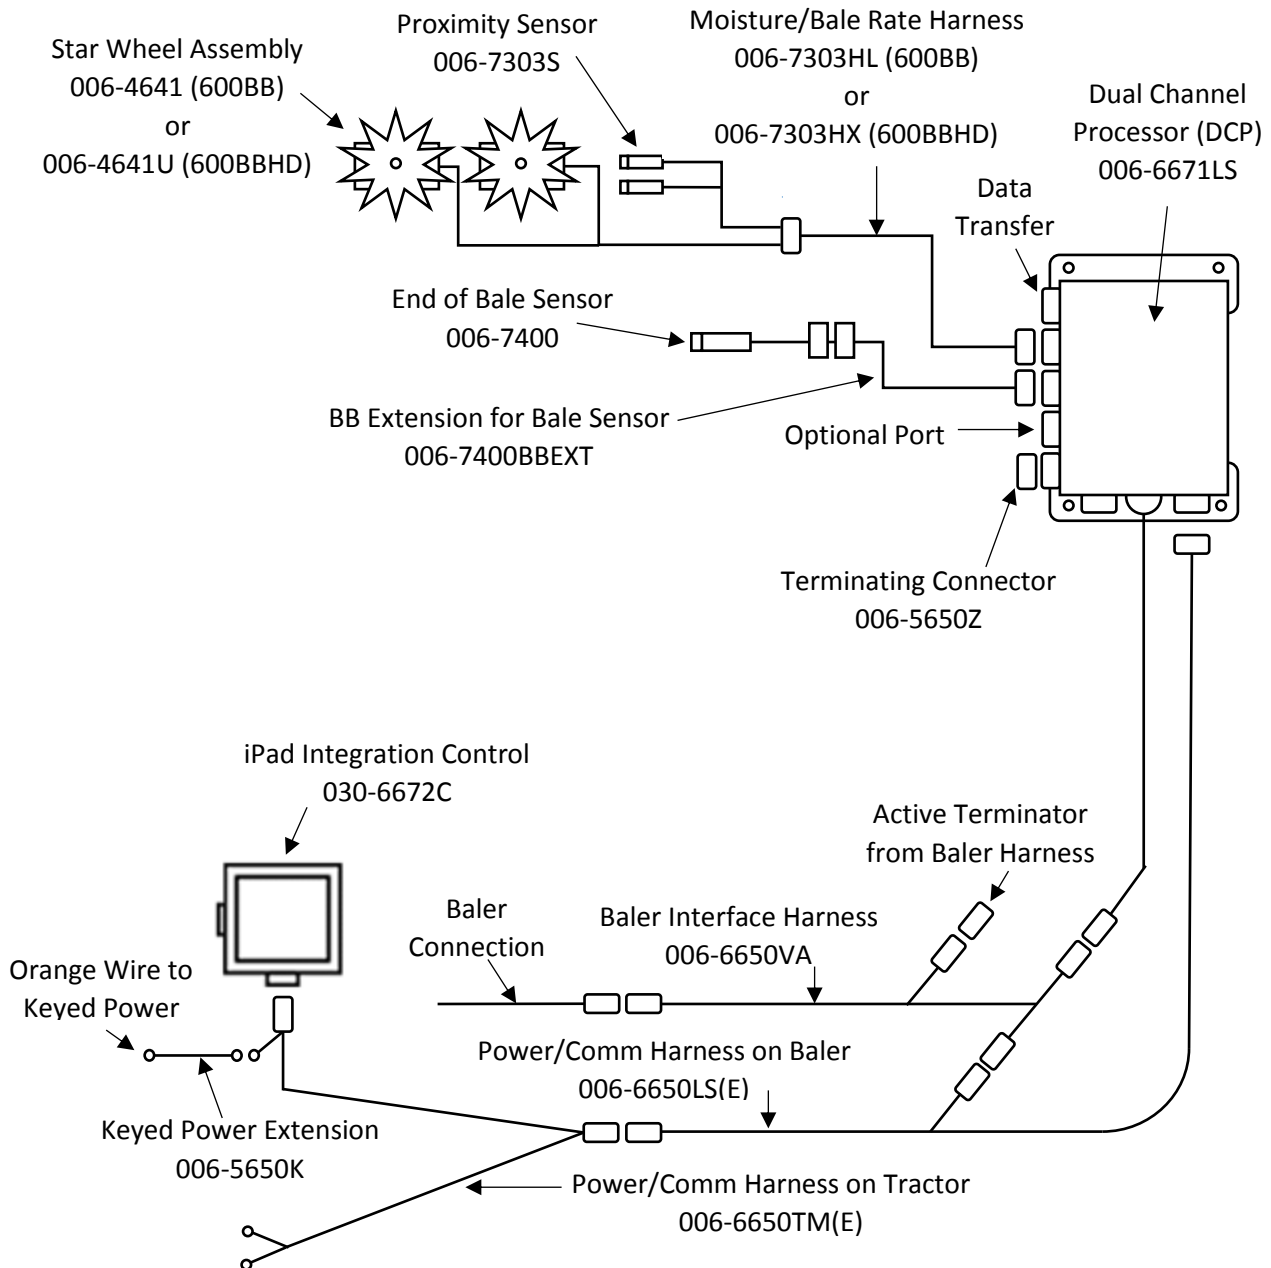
Star Wheel Assembly
006-4641 (600BB)
or
006-4641U (600BBHD)

Proximity Sensor
006-7303S

Moisture/Bale Rate Harness
006-7303HL (600BB)
or
006-7303HX (600BBHD)

Dual Channel
Processor (DCP)
006-6671LS

Data
Transfer

End of Bale Sensor
006-7400

BB Extension for Bale Sensor
006-7400BBEXT

Optional Port

Terminating Connector
006-5650Z

iPad Integration Control
030-6672C

Active Terminator
from Baler Harness

Baler
Connection

Baler Interface Harness
006-6650VA

Orange Wire to
Keyed Power

Power/Comm Harness on Baler
006-6650LS(E)

Keyed Power Extension
006-5650K

Power/Comm Harness on Tractor
006-6650TM(E)